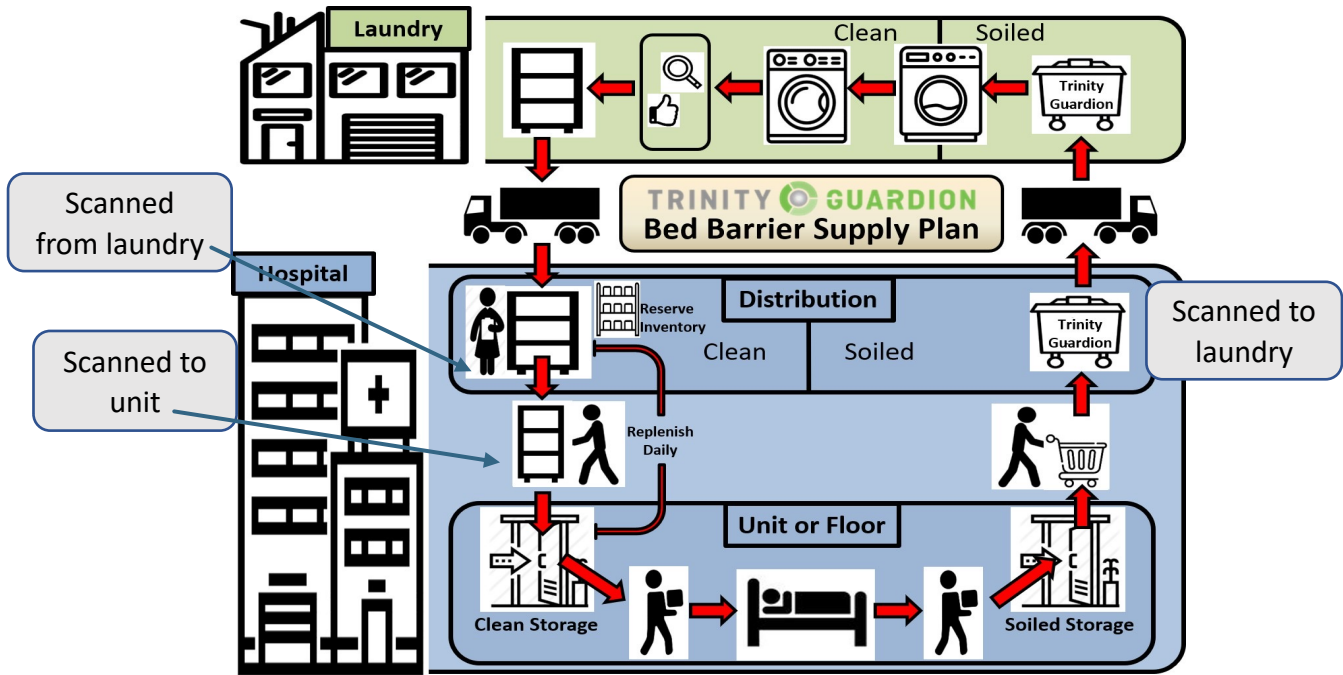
Laundry

Clean

Soiled

Trinity Guardion

Scanned from laundry

TRINITY GUARDION
Bed Barrier Supply Plan

Hospital

Distribution

Reserve Inventory

Clean

Soiled

Trinity Guardion

Scanned to laundry

Scanned to unit

Replenish Daily

Unit or Floor

Clean Storage

Soiled Storage